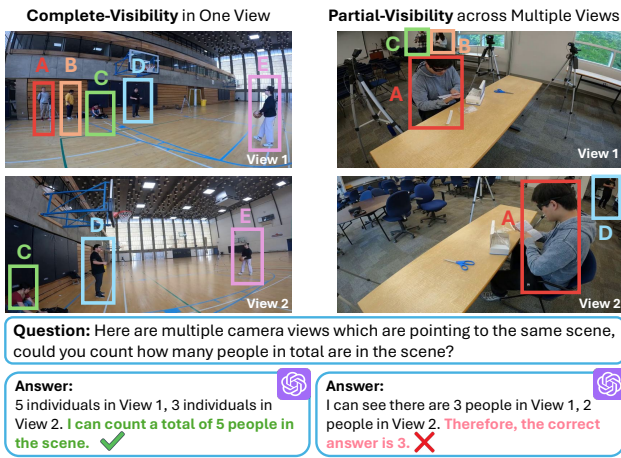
**Complete-Visibility** in One View

A B C D E

View 1

C D E

View 2

**Partial-Visibility** across Multiple Views

C B

A

View 1

A D

View 2

**Question:** Here are multiple camera views which are pointing to the same scene, could you count how many people in total are in the scene?

**Answer:**
5 individuals in View 1, 3 individuals in View 2. **I can count a total of 5 people in the scene.**

**Answer:**
I can see there are 3 people in View 1, 2 people in View 2. **Therefore, the correct answer is 3.**